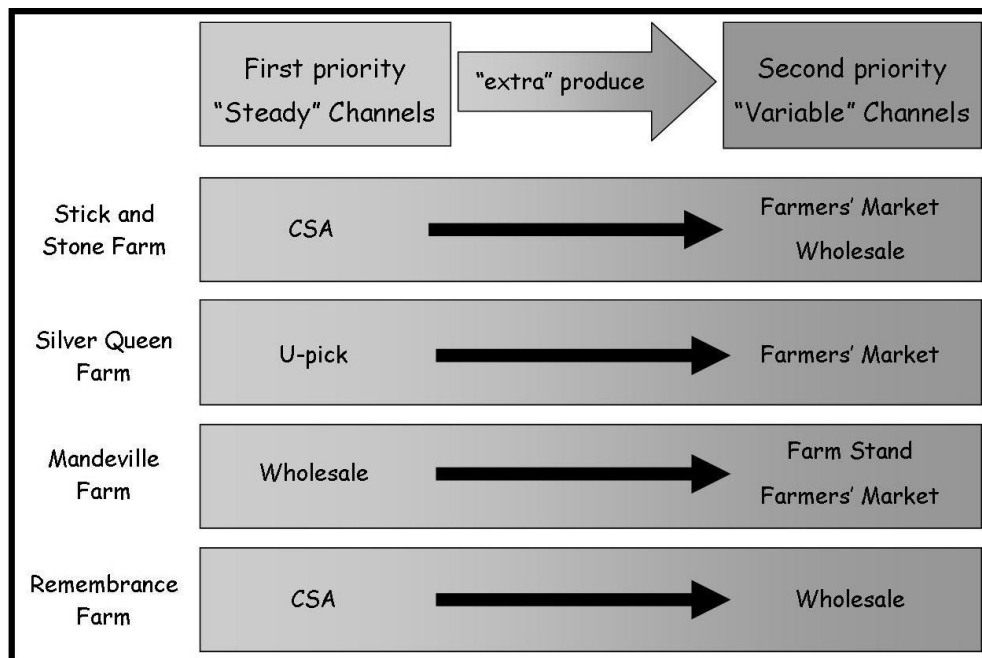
First priority
"Steady" Channels

"extra" produce

Second priority
"Variable" Channels

Stick and Stone Farm

CSA

Farmers' Market
Wholesale

Silver Queen Farm

U-pick

Farmers' Market

Mandeville Farm

Wholesale

Farm Stand
Farmers' Market

Remembrance Farm

CSA

Wholesale